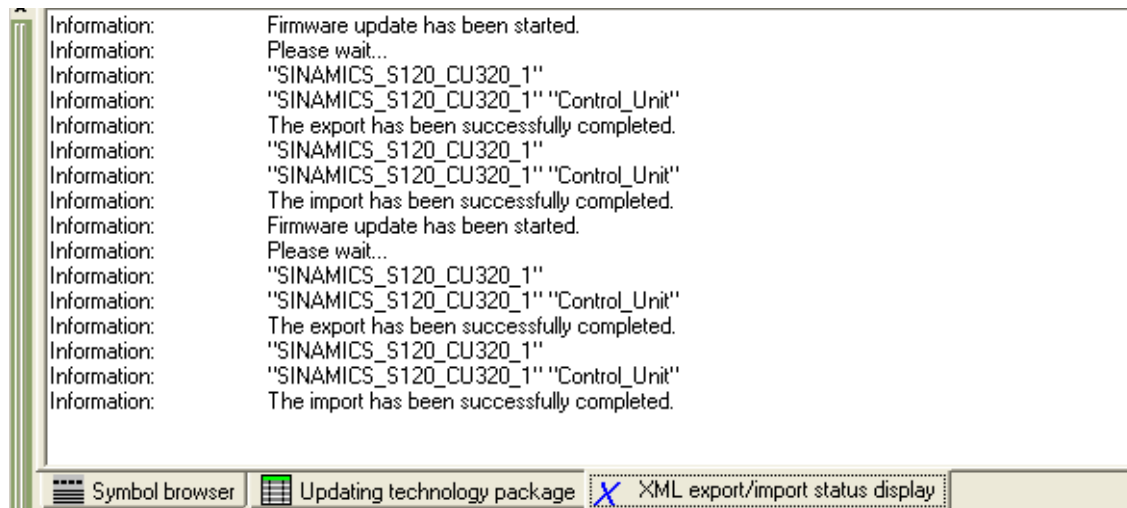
| | |
|---|---|
| Information: | Firmware update has been started. |
| Information: | Please wait... |
| Information: | "SINAMICS_S120_CU320_1" |
| Information: | "SINAMICS_S120_CU320_1" "Control_Unit" |
| Information: | The export has been successfully completed. |
| Information: | "SINAMICS_S120_CU320_1" |
| Information: | "SINAMICS_S120_CU320_1" "Control_Unit" |
| Information: | The import has been successfully completed. |
| Information: | Firmware update has been started. |
| Information: | Please wait... |
| Information: | "SINAMICS_S120_CU320_1" |
| Information: | "SINAMICS_S120_CU320_1" "Control_Unit" |
| Information: | The export has been successfully completed. |
| Information: | "SINAMICS_S120_CU320_1" |
| Information: | "SINAMICS_S120_CU320_1" "Control_Unit" |
| Information: | The import has been successfully completed. |

Symbol browser | Updating technology package | XML export/import status display